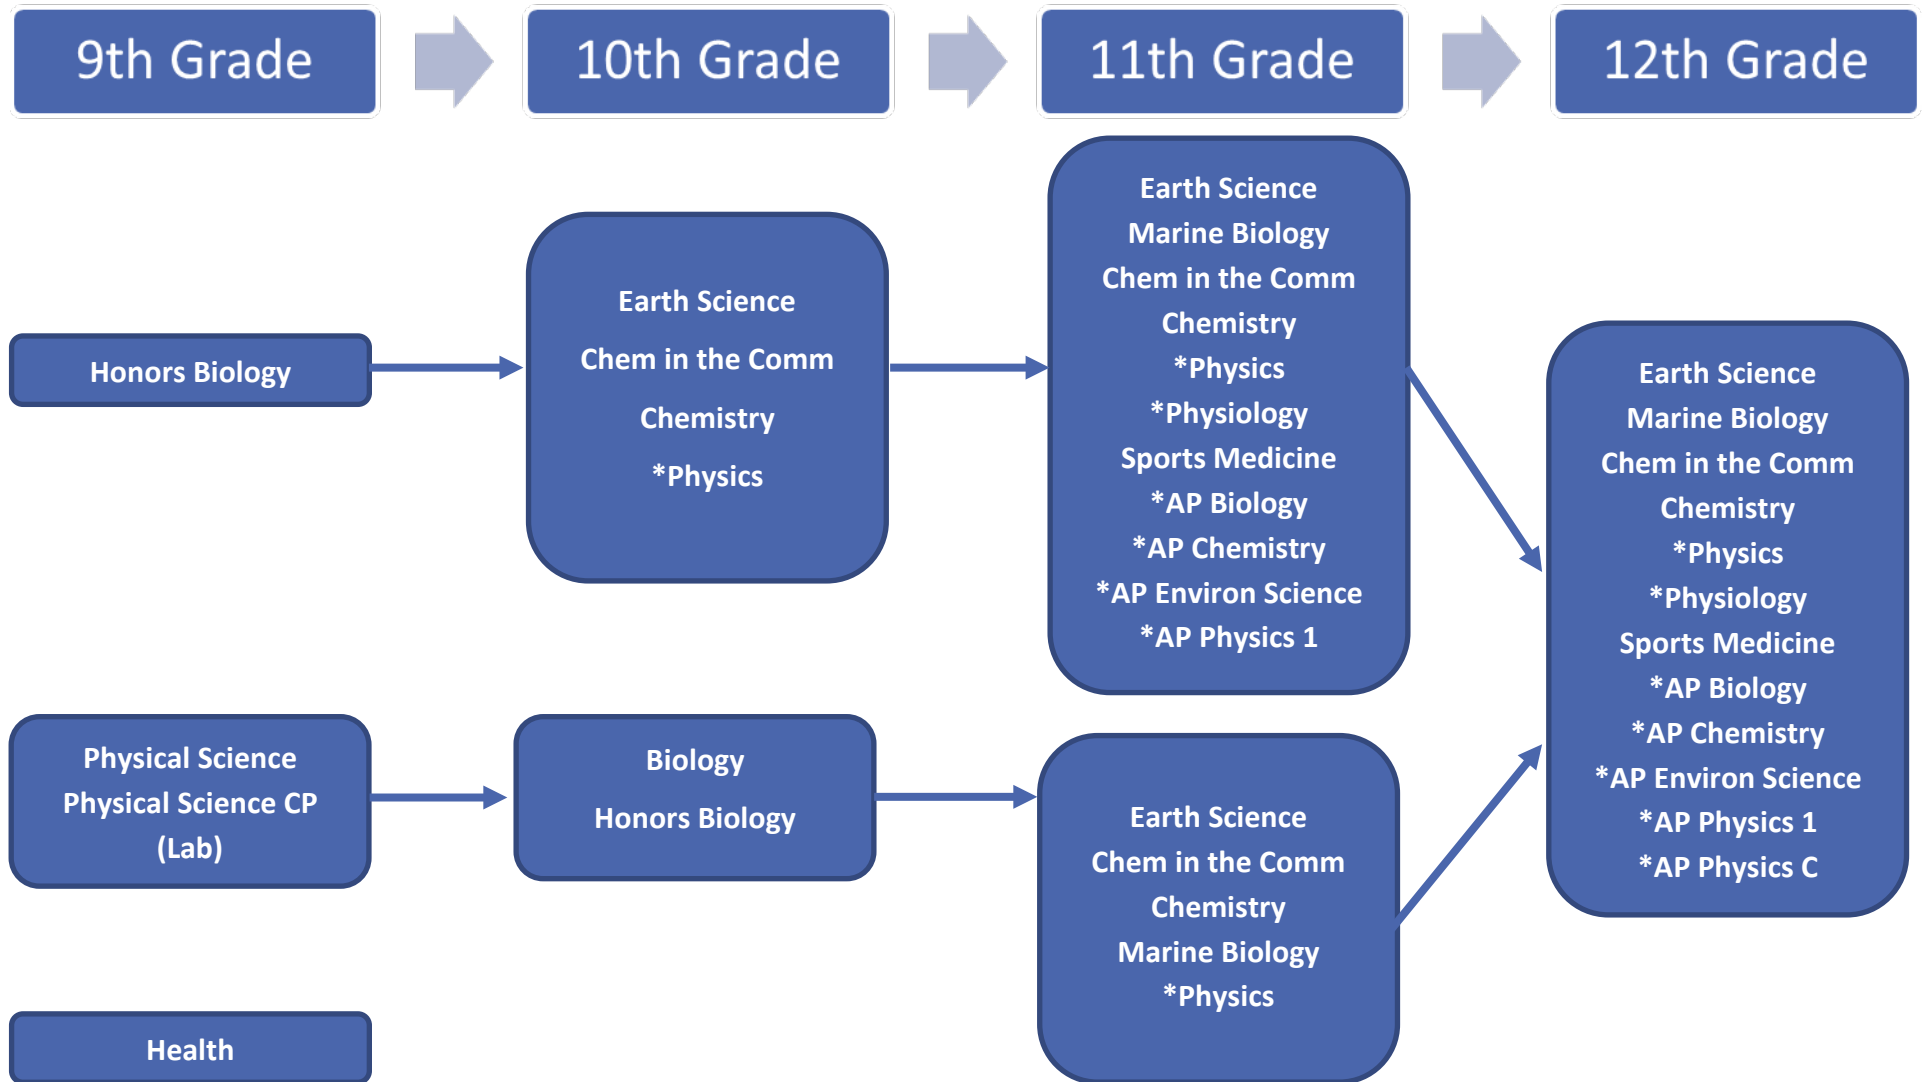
9th Grade

10th Grade

11th Grade

12th Grade

Honors Biology

Earth Science
Chem in the Comm
Chemistry
*Physics

Earth Science
Marine Biology
Chem in the Comm
Chemistry
*Physics
*Physiology
Sports Medicine
*AP Biology
*AP Chemistry
*AP Environ Science
*AP Physics 1

Earth Science
Marine Biology
Chem in the Comm
Chemistry
*Physics
*Physiology
Sports Medicine
*AP Biology
*AP Chemistry
*AP Environ Science
*AP Physics 1
*AP Physics C

Physical Science
Physical Science CP
(Lab)

Biology
Honors Biology

Earth Science
Chem in the Comm
Chemistry
Marine Biology
*Physics

Health